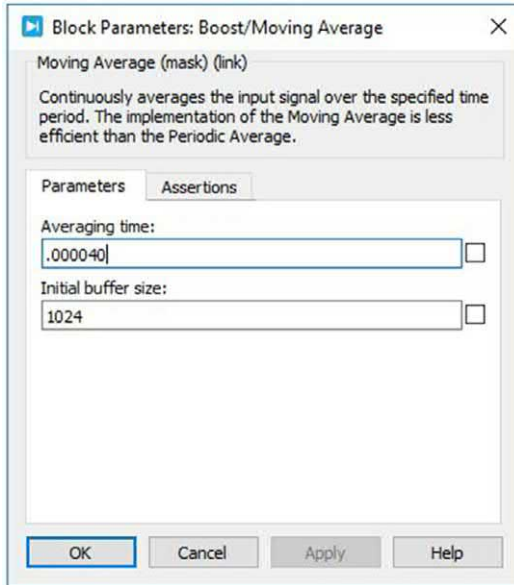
Block Parameters: Boost/Moving Average

Moving Average (mask) (link)

Continuously averages the input signal over the specified time period. The implementation of the Moving Average is less efficient than the Periodic Average.

Parameters
Assertions

Averaging time:
.000040

Initial buffer size:
1024

OK
Cancel
Apply
Help